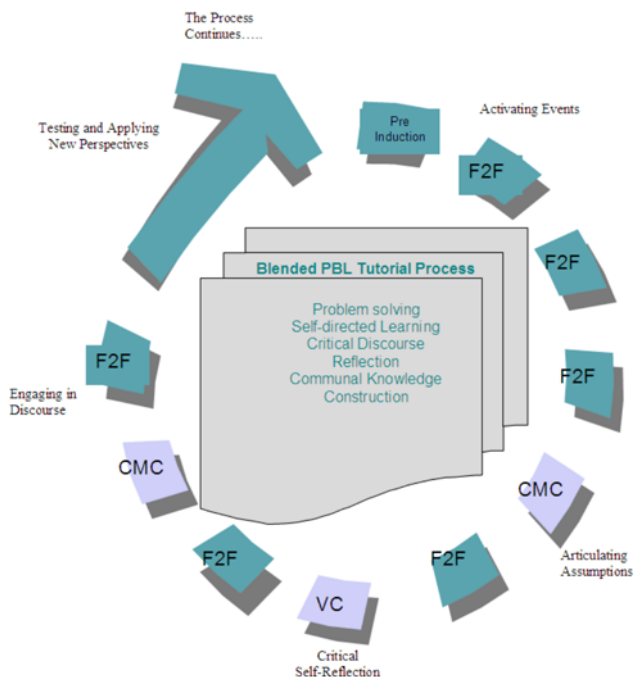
The Process Continues…..

Testing and Applying New Perspectives

Pre Induction

Activating Events

F2F

F2F

Blended PBL Tutorial Process

Problem solving
Self-directed Learning
Critical Discourse
Reflection
Communal Knowledge Construction

F2F

F2F

Engaging in Discourse

CMC

CMC

Articulating Assumptions

F2F

F2F

VC

Critical Self-Reflection